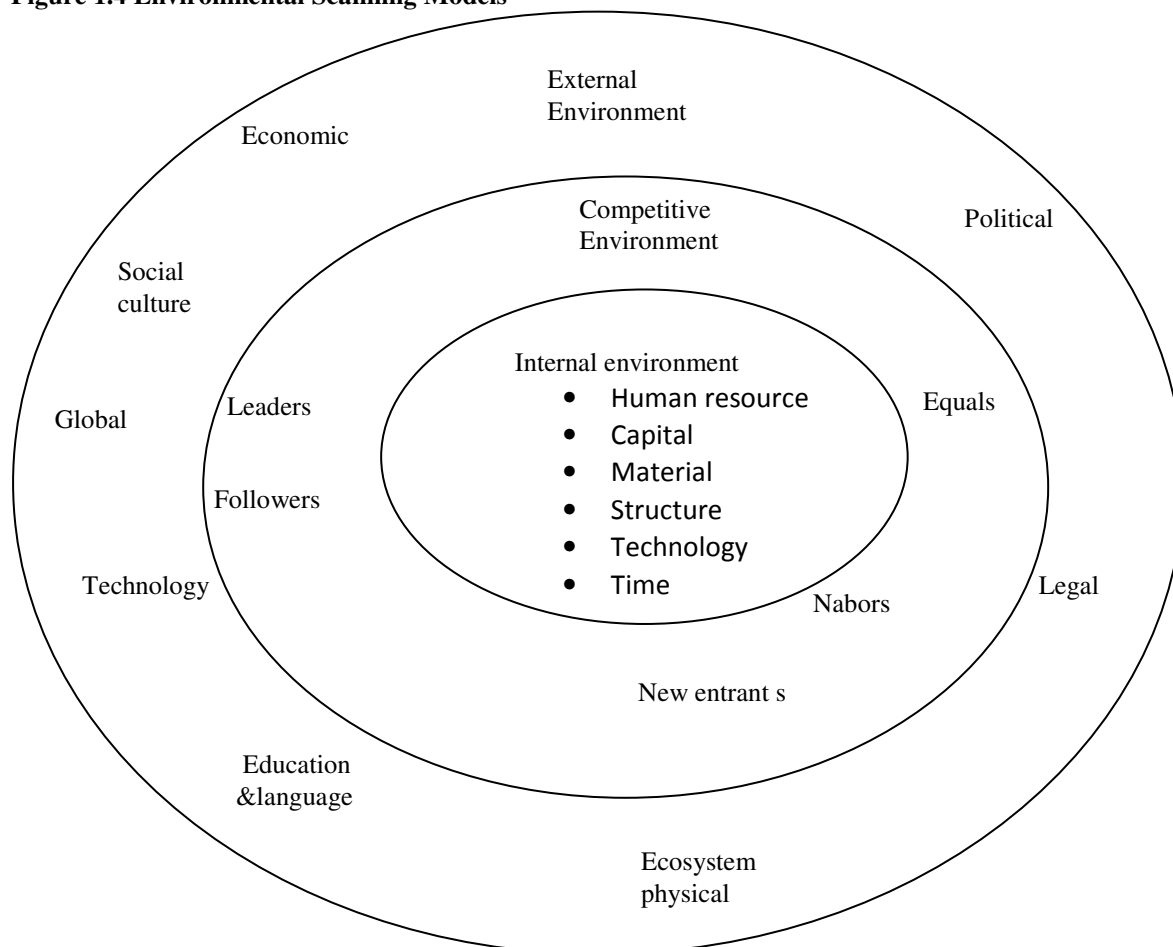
Figure 1.4 Environmental Scanning Models

External Environment

Economic

Competitive Environment

Political

Social culture

Internal environment
- Human resource
- Capital
- Material
- Structure
- Technology
- Time

Global

Leaders

Equals

Followers

Technology

Legal

Nabors

New entrant s

Education &language

Ecosystem physical